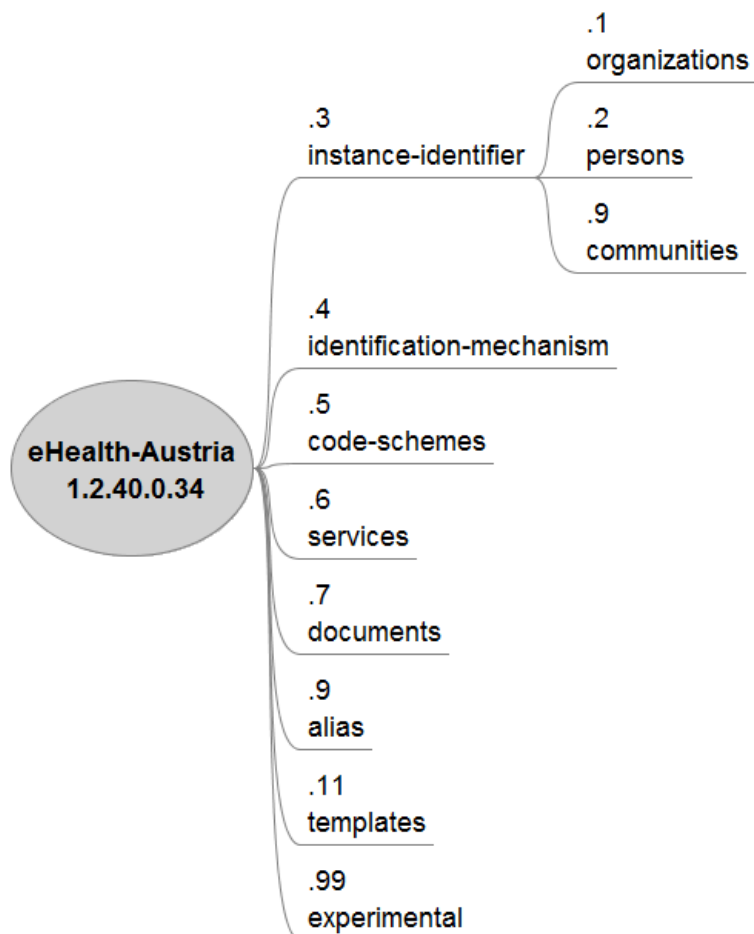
eHealth-Austria
1.2.40.0.34

.3
instance-identifier

.1
organizations

.2
persons

.9
communities

.4
identification-mechanism

.5
code-schemes

.6
services

.7
documents

.9
alias

.11
templates

.99
experimental